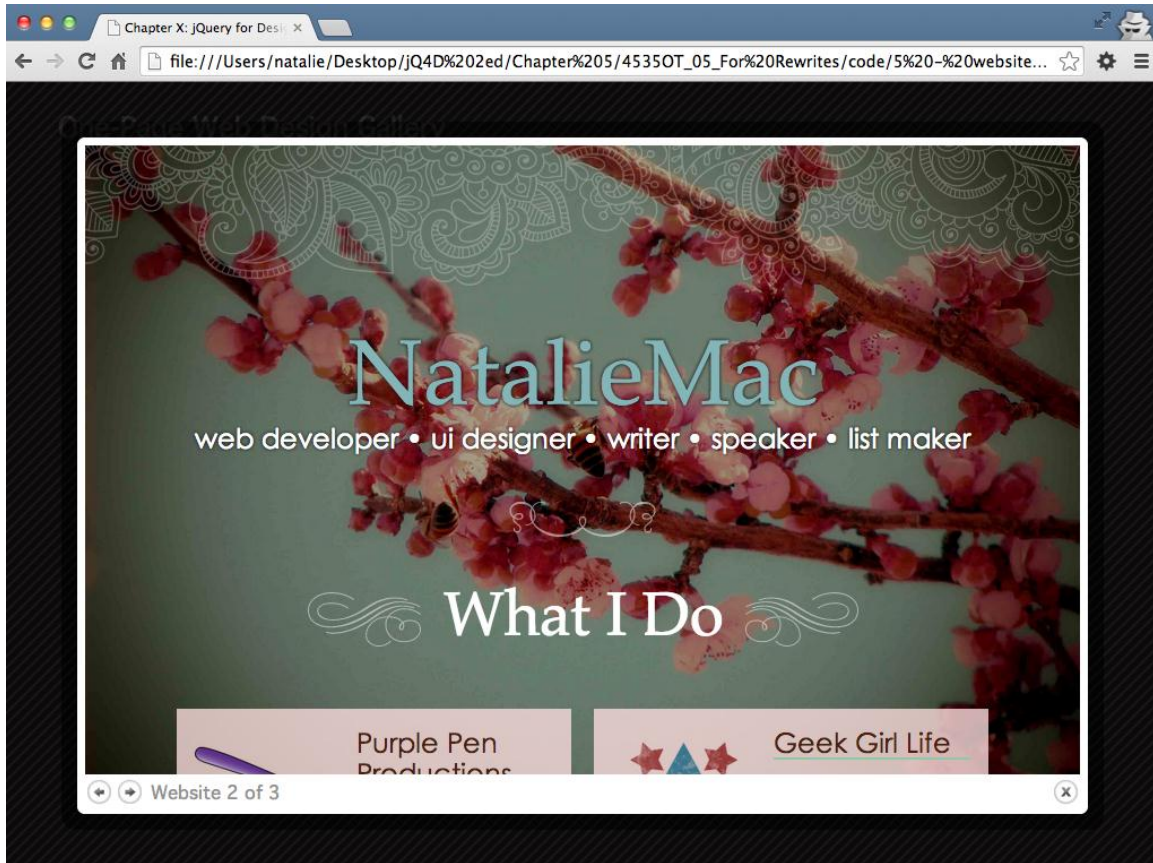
Chapter X: jQuery for Desi ×

file:///Users/natalie/Desktop/jQ4D%202ed/Chapter%205/4535OT_05_For%20Rewrites/code/5%20-%20website...

One-Page Web Design Gallery

NatalieMac

web developer • ui designer • writer • speaker • list maker

What I Do

Purple Pen Productions

Geek Girl Life

Website 2 of 3